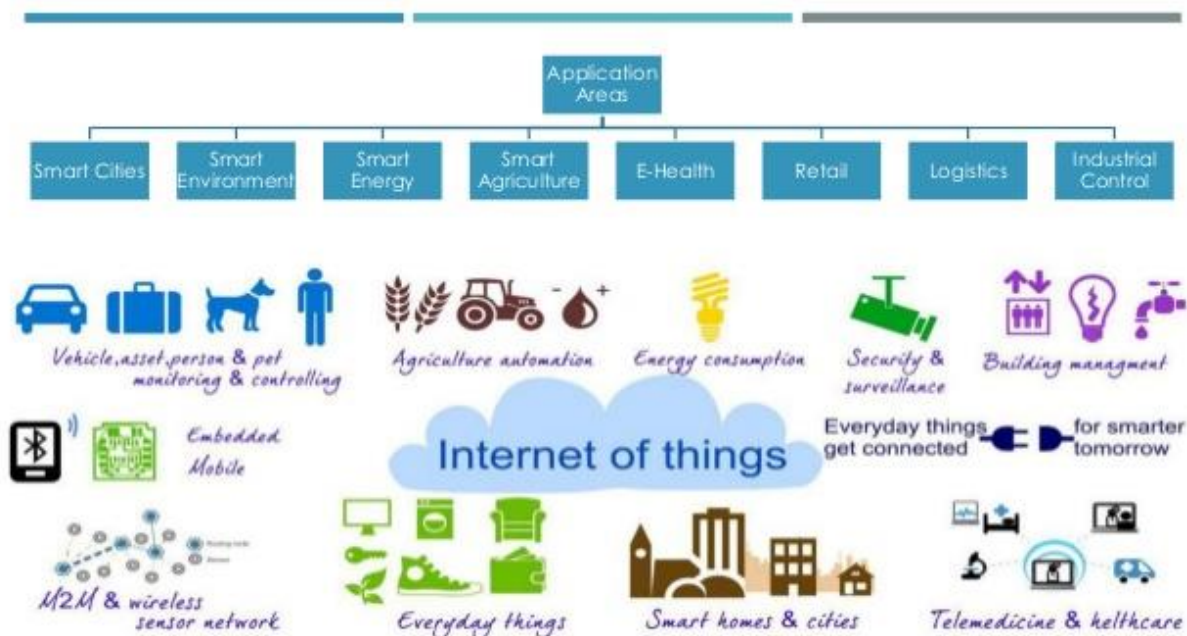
Application Areas

Smart Cities
Smart Environment
Smart Energy
Smart Agriculture
E-Health
Retail
Logistics
Industrial Control

Vehicle,asset,person & pet monitoring & controlling

Agriculture automation

Energy consumption

Security & surveillance

Building managment

Embedded Mobile

Internet of things

Everyday things get connected for smarter tomorrow

M2M & wireless sensor network

Everyday things

Smart homes & cities

Telemedicine & helthcare